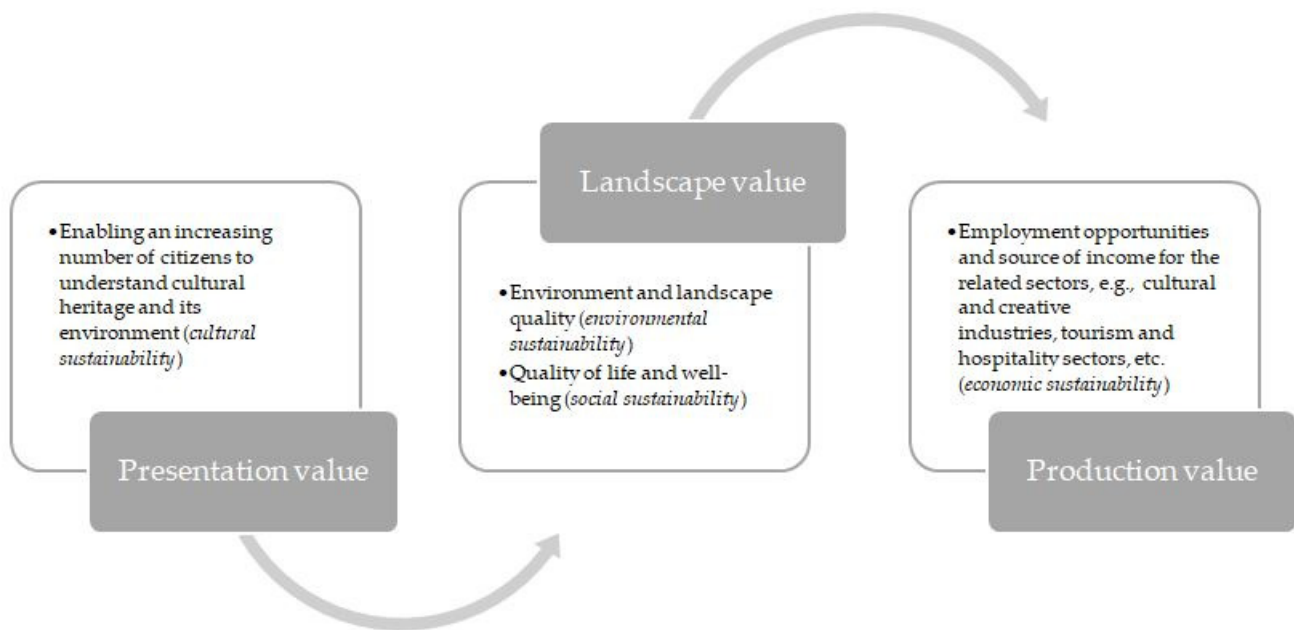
• Enabling an increasing number of citizens to understand cultural heritage and its environment (*cultural sustainability*)

Presentation value

Landscape value

• Environment and landscape quality (*environmental sustainability*)
• Quality of life and well-being (*social sustainability*)

• Employment opportunities and source of income for the related sectors, e.g., cultural and creative industries, tourism and hospitality sectors, etc. (*economic sustainability*)

Production value